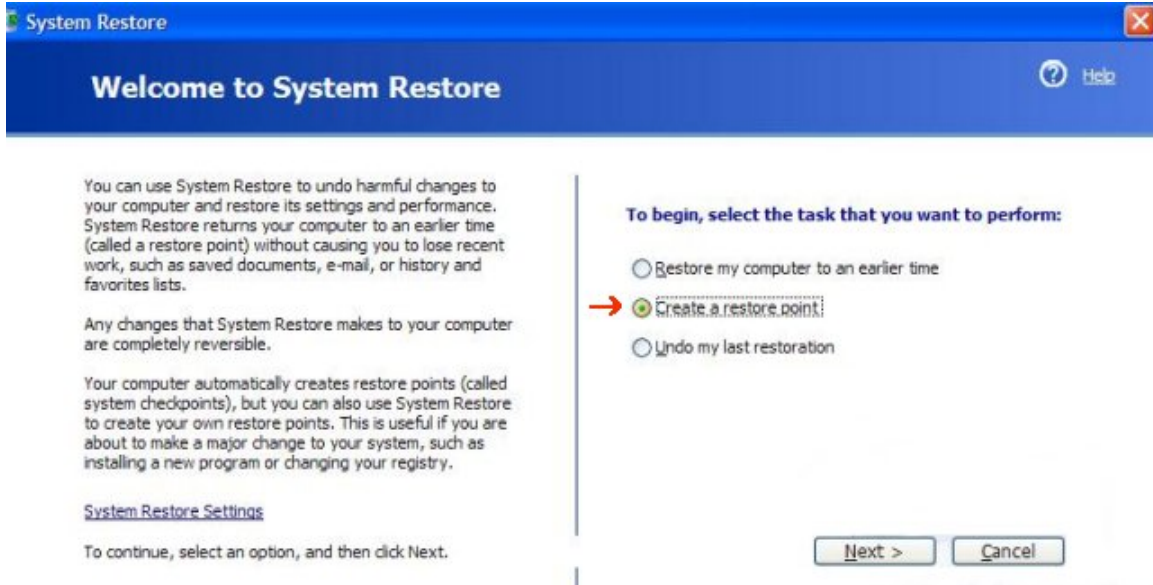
System Restore

Welcome to System Restore

Help

You can use System Restore to undo harmful changes to your computer and restore its settings and performance. System Restore returns your computer to an earlier time (called a restore point) without causing you to lose recent work, such as saved documents, e-mail, or history and favorites lists.

Any changes that System Restore makes to your computer are completely reversible.

Your computer automatically creates restore points (called system checkpoints), but you can also use System Restore to create your own restore points. This is useful if you are about to make a major change to your system, such as installing a new program or changing your registry.

System Restore Settings

To continue, select an option, and then click Next.

To begin, select the task that you want to perform:

Restore my computer to an earlier time

Create a restore point

Undo my last restoration

Next >

Cancel